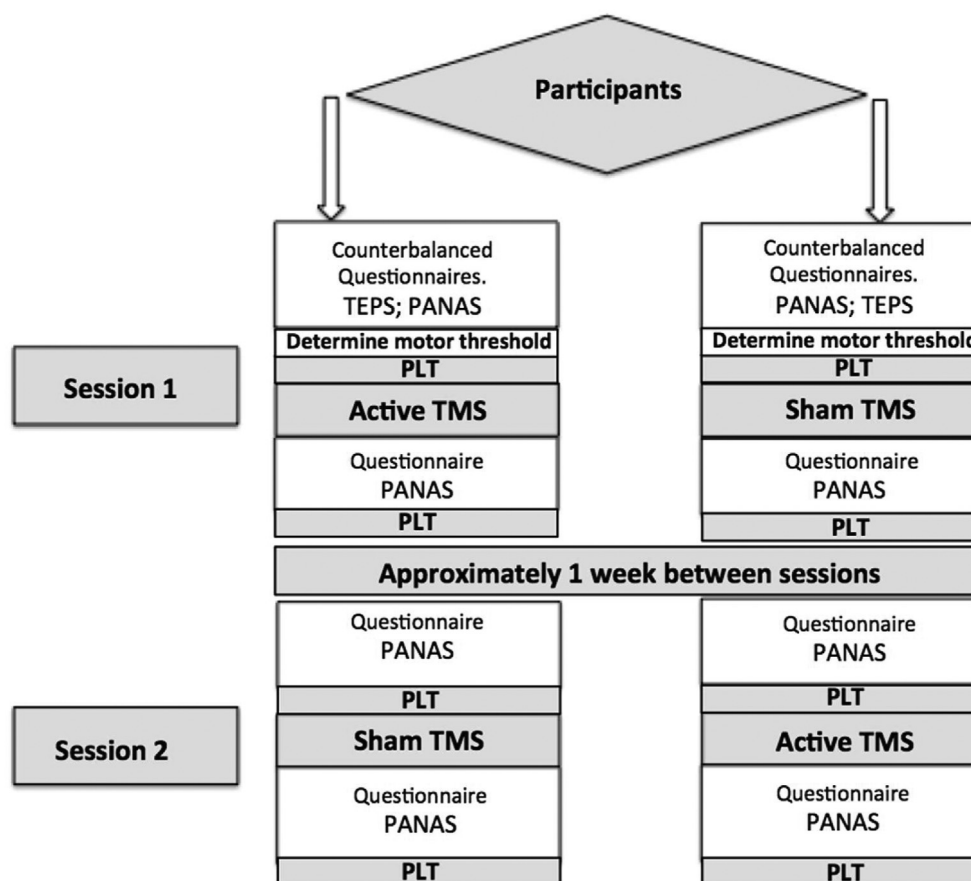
Participants

Session 1

Counterbalanced Questionnaires. TEPS; PANAS

Determine motor threshold

PLT

Active TMS

Questionnaire PANAS

PLT

Counterbalanced Questionnaires. PANAS; TEPS

Determine motor thresho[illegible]

PLT

Sham TMS

Questionnaire PANAS

PLT

Approximately 1 week between sessions

Session 2

Questionnaire PANAS

PLT

Sham TMS

Questionnaire PANAS

PLT

Questionnaire PANAS

PLT

Active TMS

Questionnaire PANAS

PLT